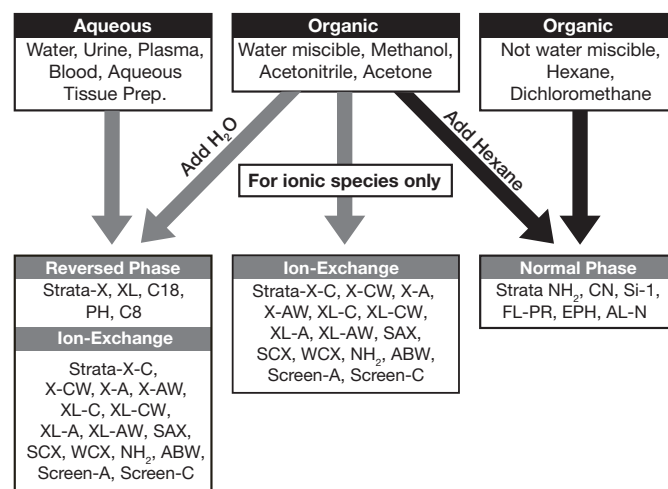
Aqueous
Water, Urine, Plasma, Blood, Aqueous Tissue Prep.

Organic
Water miscible, Methanol, Acetonitrile, Acetone

Organic
Not water miscible, Hexane, Dichloromethane

Add $H_2O$

For ionic species only

Add Hexane

Reversed Phase
Strata-X, XL, C18, PH, C8

Ion-Exchange
Strata-X-C, X-CW, X-A, X-AW, XL-C, XL-CW, XL-A, XL-AW, SAX, SCX, WCX, $NH_2$, ABW, Screen-A, Screen-C

Ion-Exchange
Strata-X-C, X-CW, X-A, X-AW, XL-C, XL-CW, XL-A, XL-AW, SAX, SCX, WCX, $NH_2$, ABW, Screen-A, Screen-C

Normal Phase
Strata $NH_2$, CN, Si-1, FL-PR, EPH, AL-N